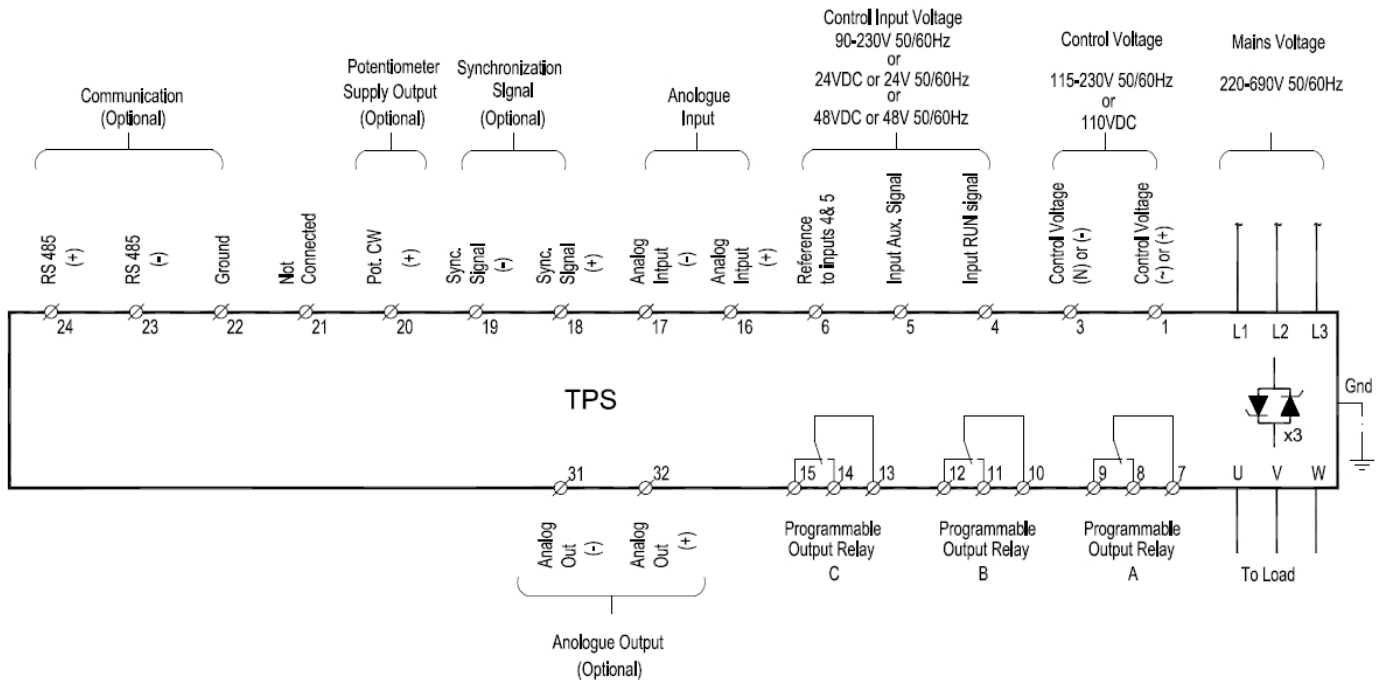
Communication (Optional)

Potentiometer Supply Output (Optional)

Synchronization Signal (Optional)

Anologue Input

Control Input Voltage 90-230V 50/60Hz or 24VDC or 24V 50/60Hz or 48VDC or 48V 50/60Hz

Control Voltage 115-230V 50/60Hz or 110VDC

Mains Voltage 220-690V 50/60Hz

RS 485 (+)
RS 485 (-)
Ground
Not Connected
Pot. CW (+)
Sync. Signal (-)
Sync. Signal (+)
Analog Intput (-)
Analog Intput (+)
Reference to inputs 4& 5
Input Aux. Signal
Input RUN signal
Control Voltage (N) or (-)
Control Voltage (~) or (+)

24 23 22 21 20 19 18 17 16 6 5 4 3 1

L1 L2 L3

TPS

Gnd

x3

31 32

15 14 13 12 11 10 9 8 7

U V W

Analog Out (-)
Analog Out (+)

Programmable Output Relay C

Programmable Output Relay B

Programmable Output Relay A

To Load

Anologue Output (Optional)